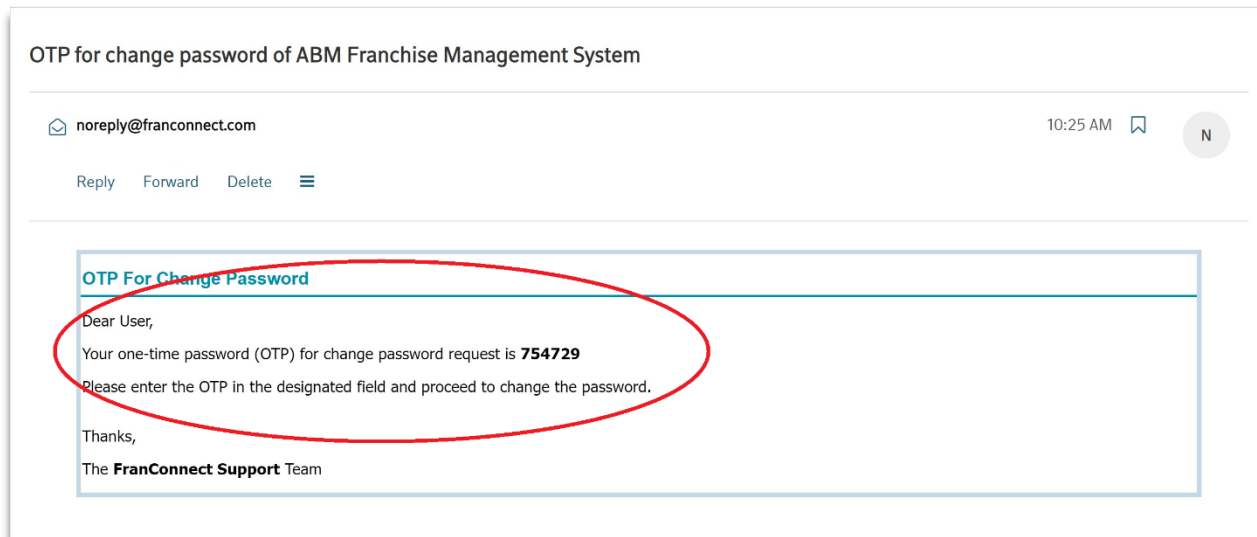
OTP for change password of ABM Franchise Management System

noreply@franconnect.com

10:25 AM

N

Reply Forward Delete

OTP For Change Password

Dear User,

Your one-time password (OTP) for change password request is **754729**

Please enter the OTP in the designated field and proceed to change the password.

Thanks,

The **FranConnect Support** Team